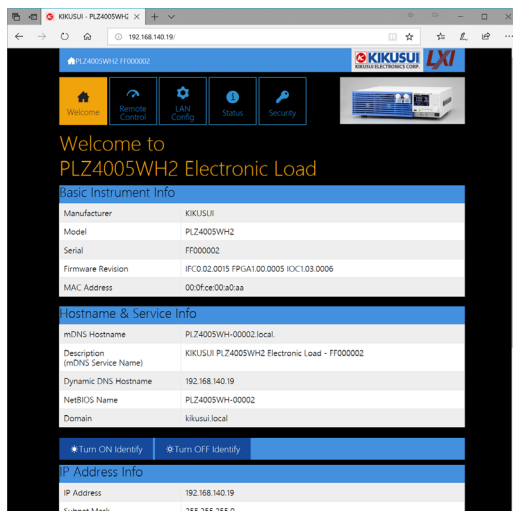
KIKUSUI - PLZ4005WH2

192.168.140.19/

PLZ4005WH2 FF000002

KIKUSUI
KIKUSUI ELECTRONICS CORP.

LXI

Welcome

Remote Control

LAN Config

Status

Security

Welcome to
PLZ4005WH2 Electronic Load

Basic Instrument Info

| Manufacturer | KIKUSUI |
|---|---|
| Model | PLZ4005WH2 |
| Serial | FF000002 |
| Firmware Revision | IFC0.02.0015 FPGA1.00.0005 IOC1.03.0006 |
| MAC Address | 00:0f:ce:00:a0:aa |

Hostname & Service Info

| mDNS Hostname | PLZ4005WH-00002.local. |
|---|---|
| Description (mDNS Service Name) | KIKUSUI PLZ4005WH2 Electronic Load - FF000002 |
| Dynamic DNS Hostname | 192.168.140.19 |
| NetBIOS Name | PLZ4005WH-00002 |
| Domain | kikusui.local |

Turn ON Identify

Turn OFF Identify

IP Address Info

| IP Address | 192.168.140.19 |
|---|---|
| Subnet Mask | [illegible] |